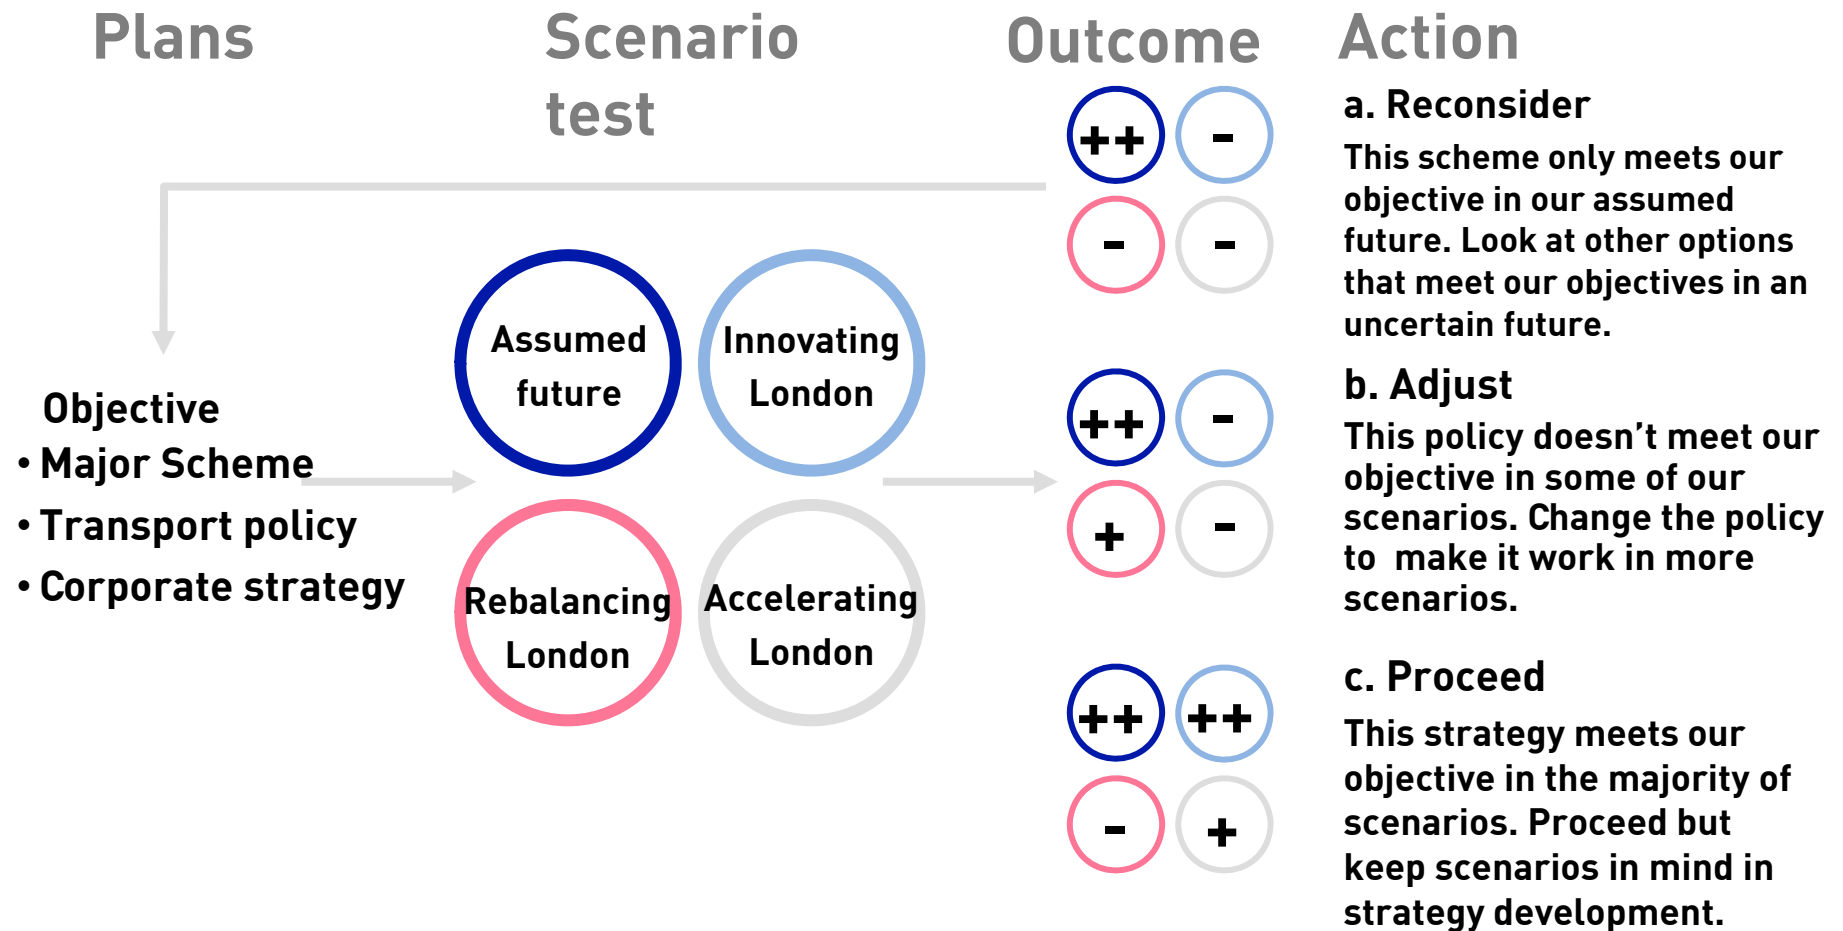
Plans

Scenario test

Outcome

Action

Objective

• Major Scheme

• Transport policy

• Corporate strategy

Assumed future

Innovating London

Rebalancing London

Accelerating London

++ -

- -

a. Reconsider

This scheme only meets our objective in our assumed future. Look at other options that meet our objectives in an uncertain future.

++ -

+ -

b. Adjust

This policy doesn’t meet our objective in some of our scenarios. Change the policy to make it work in more scenarios.

++ ++

- +

c. Proceed

This strategy meets our objective in the majority of scenarios. Proceed but keep scenarios in mind in strategy development.